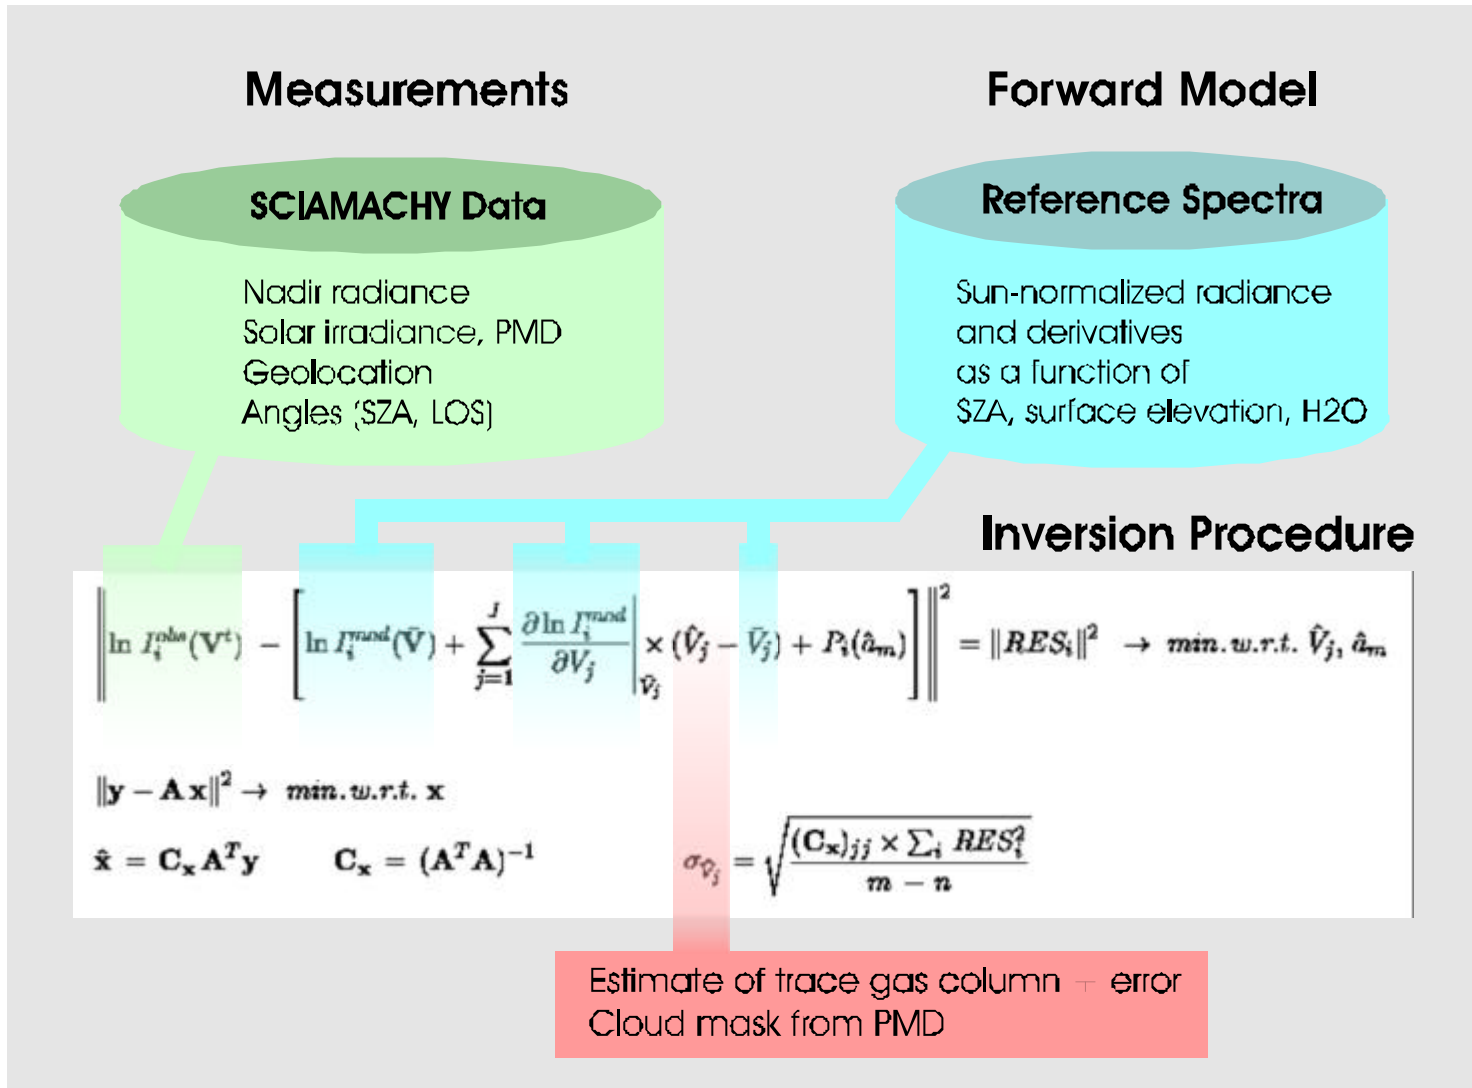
Measurements

Forward Model

SCIAMACHY Data

Nadir radiance
Solar irradiance, PMD
Geolocation
Angles (SZA, LOS)

Reference Spectra

Sun-normalized radiance
and derivatives
as a function of
SZA, surface elevation, H2O

Inversion Procedure

$\left\| \ln I_i^{obs}(\mathbf{V}^t) - \left[ \ln I_i^{mod}(\bar{\mathbf{V}}) + \sum_{j=1}^{J} \frac{\partial \ln I_i^{mod}}{\partial V_j}\bigg|_{\bar{V}_j} \times (\hat{V}_j - \bar{V}_j) + P_i(\hat{a}_m) \right] \right\|^2 = \|RES_i\|^2 \rightarrow min.w.r.t.\ \hat{V}_j, \hat{a}_m$

$\|\mathbf{y} - \mathbf{A}\,\mathbf{x}\|^2 \rightarrow min.w.r.t.\ \mathbf{x}$

$\hat{\mathbf{x}} = \mathbf{C_x}\mathbf{A}^T\mathbf{y} \qquad \mathbf{C_x} = (\mathbf{A}^T\mathbf{A})^{-1}$

$\sigma_{\hat{V}_j} = \sqrt{\frac{(\mathbf{C_x})_{jj} \times \sum_i RES_i^2}{m - n}}$

Estimate of trace gas column + error
Cloud mask from PMD